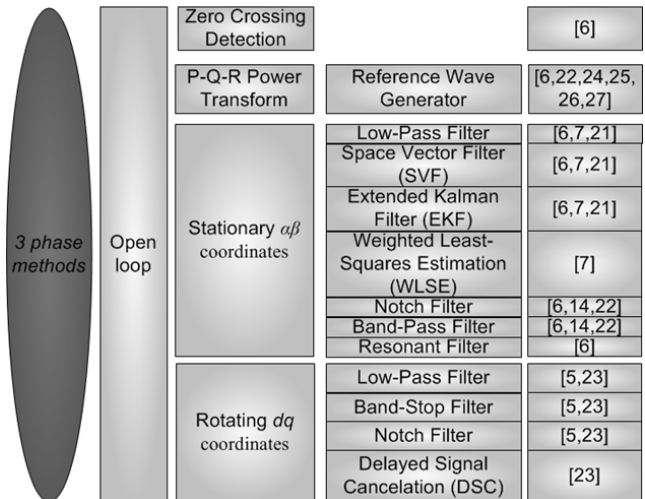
3 phase methods

Open loop

Zero Crossing Detection | [6]

P-Q-R Power Transform | Reference Wave Generator | [6,22,24,25, 26,27]

Stationary $\alpha\beta$ coordinates

Low-Pass Filter | [6,7,21]
Space Vector Filter (SVF) | [6,7,21]
Extended Kalman Filter (EKF) | [6,7,21]
Weighted Least-Squares Estimation (WLSE) | [7]
Notch Filter | [6,14,22]
Band-Pass Filter | [6,14,22]
Resonant Filter | [6]

Rotating $dq$ coordinates

Low-Pass Filter | [5,23]
Band-Stop Filter | [5,23]
Notch Filter | [5,23]
Delayed Signal Cancelation (DSC) | [23]